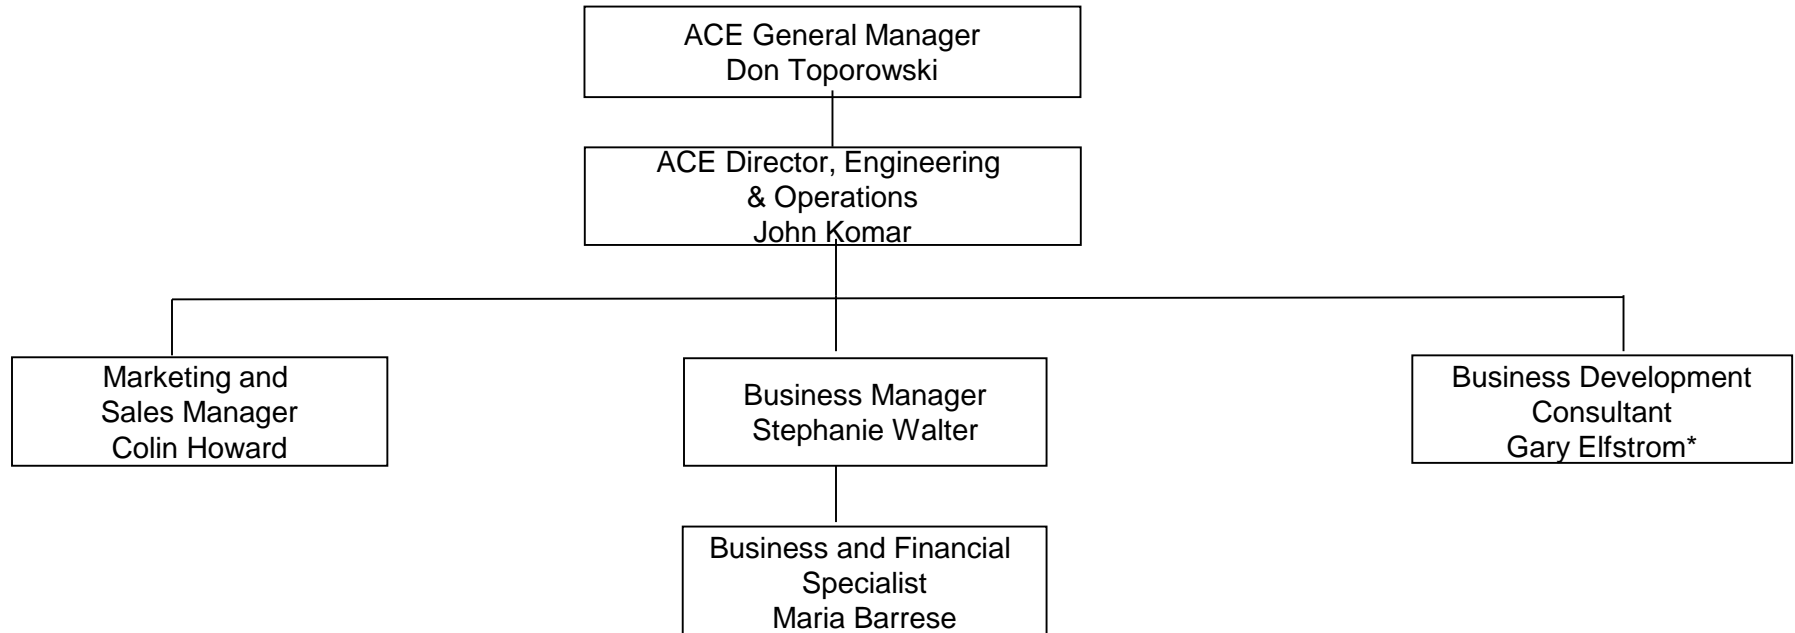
ACE General Manager
Don Toporowski

ACE Director, Engineering & Operations
John Komar

Marketing and Sales Manager
Colin Howard

Business Manager
Stephanie Walter

Business Development Consultant
Gary Elfstrom*

Business and Financial Specialist
Maria Barrese